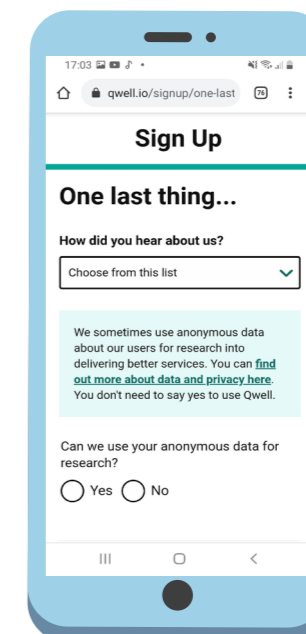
17:03

qwell.io/signup/one-last

76

Sign Up

One last thing...

How did you hear about us?

Choose from this list

We sometimes use anonymous data about our users for research into delivering better services. You can find out more about data and privacy here. You don't need to say yes to use Qwell.

Can we use your anonymous data for research?

Yes No